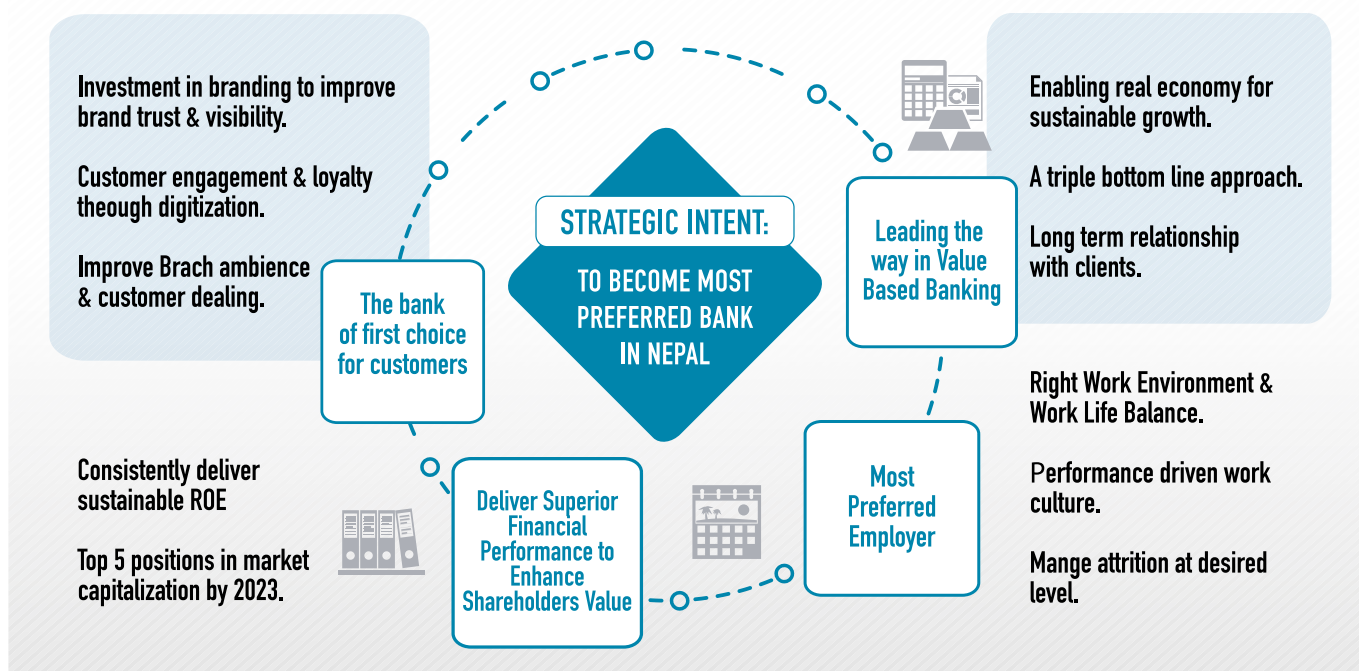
Investment in branding to improve brand trust & visibility.

Customer engagement & loyalty theough digitization.

Improve Brach ambience & customer dealing.

STRATEGIC INTENT:

TO BECOME MOST PREFERRED BANK IN NEPAL

Enabling real economy for sustainable growth.

A triple bottom line approach.

Long term relationship with clients.

Leading the way in Value Based Banking

The bank of first choice for customers

Right Work Environment & Work Life Balance.

Performance driven work culture.

Mange attrition at desired level.

Most Preferred Employer

Consistently deliver sustainable ROE

Top 5 positions in market capitalization by 2023.

Deliver Superior Financial Performance to Enhance Shareholders Value